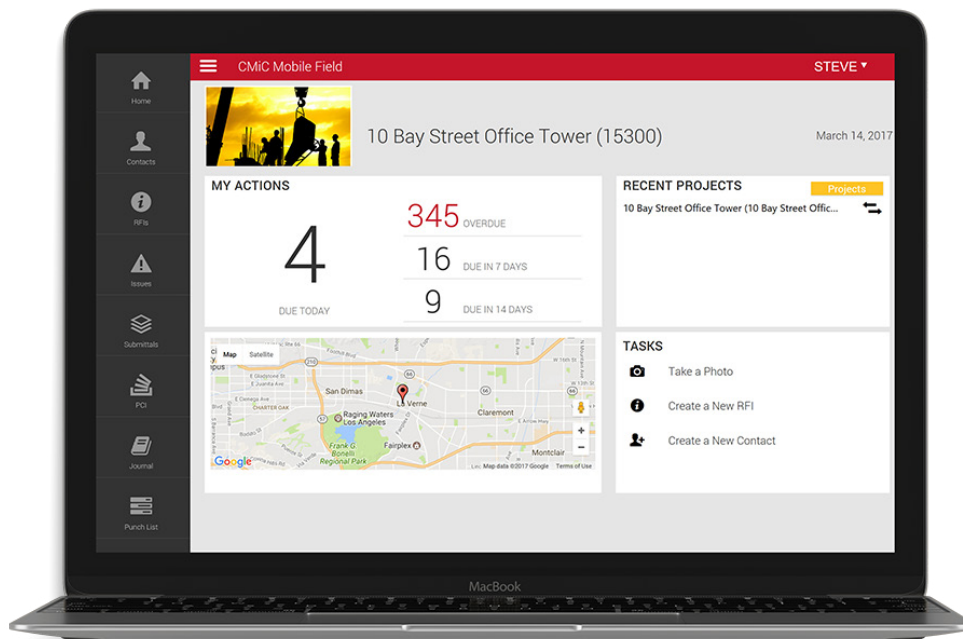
Home

Contacts

RFIs

Issues

Submittals

PCI

Journal

Punch List

CMiC Mobile Field

STEVE

10 Bay Street Office Tower (15300)

March 14, 2017

MY ACTIONS

4

DUE TODAY

345 OVERDUE

16 DUE IN 7 DAYS

9 DUE IN 14 DAYS

RECENT PROJECTS

Projects

10 Bay Street Office Tower (10 Bay Street Offic...

Map Satellite

San Dimas

La Verne

Raging Waters Los Angeles

Claremont

Fairplex

Frank G. Bonelli Regional Park

Montclair

Google

Map data ©2017 Google Terms of Use

TASKS

Take a Photo

Create a New RFI

Create a New Contact

MacBook